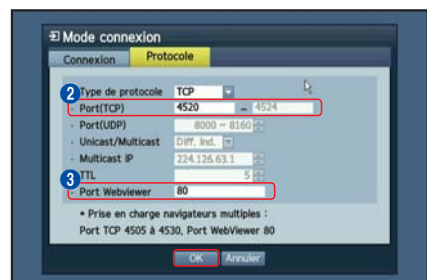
Mode connexion

Connexion Protocole

Type de protocole TCP

2

Port(TCP) 4520 ~ 4524

Port(UDP) 8000 ~ 8160

Unicast/Multicast Diff. Ind.

Multicast IP 224.126.63.1

TTL 5

3

Port Webviewer 80

• Prise en charge navigateurs multiples :

Port TCP 4505 à 4530, Port WebViewer 80

OK Annuler